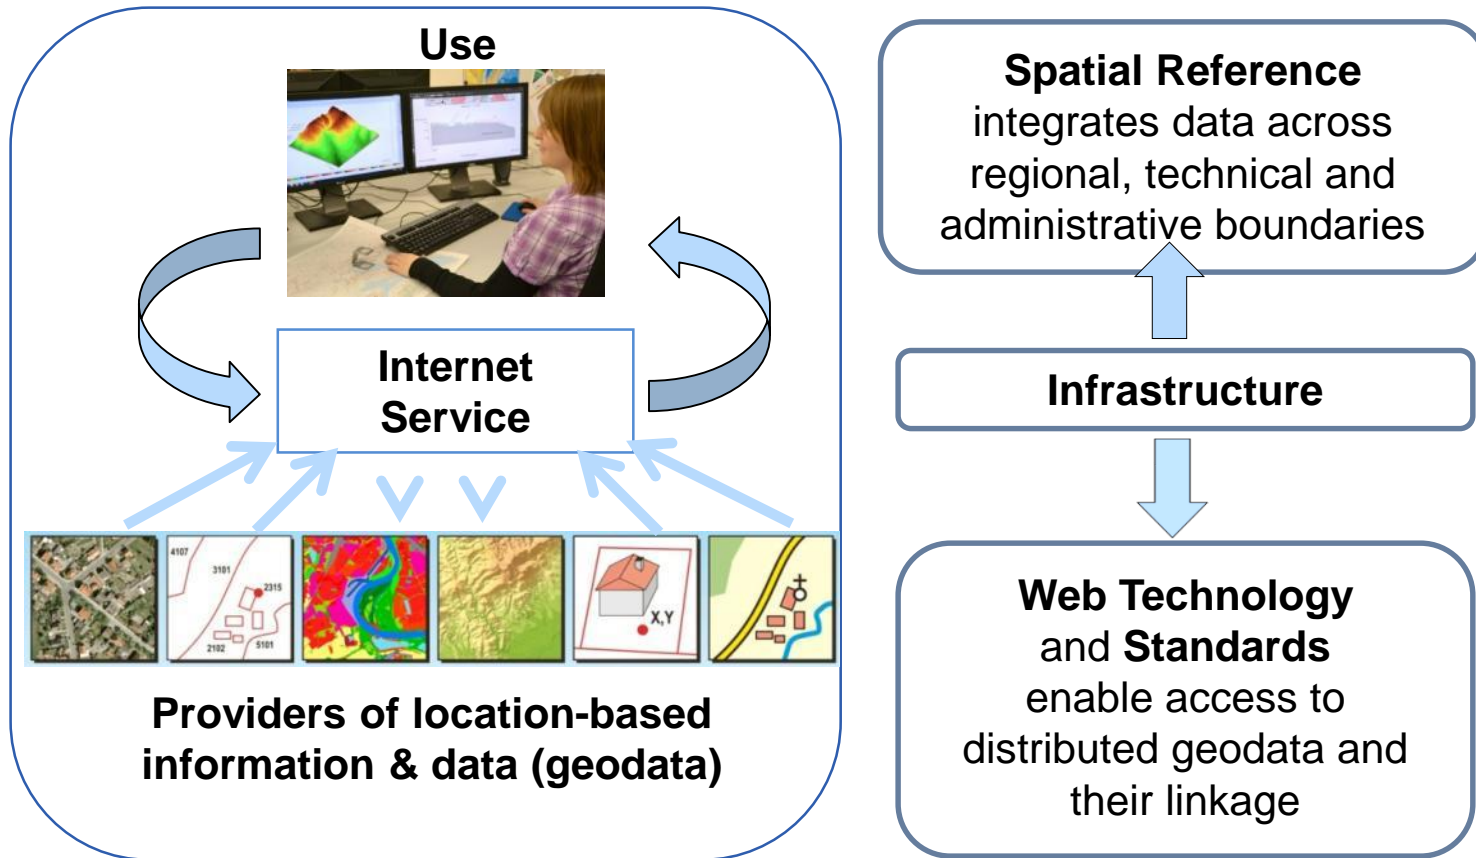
Use

Internet Service

4107
3101
2315
2102
5101

X,Y

Providers of location-based information & data (geodata)

Spatial Reference integrates data across regional, technical and administrative boundaries

Infrastructure

Web Technology and Standards enable access to distributed geodata and their linkage